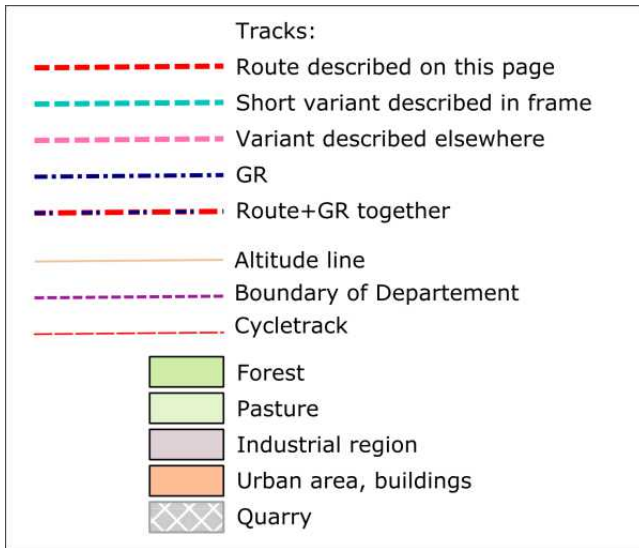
Tracks:
Route described on this page
Short variant described in frame
Variant described elsewhere
GR
Route+GR together
Altitude line
Boundary of Departement
Cycletrack
Forest
Pasture
Industrial region
Urban area, buildings
Quarry